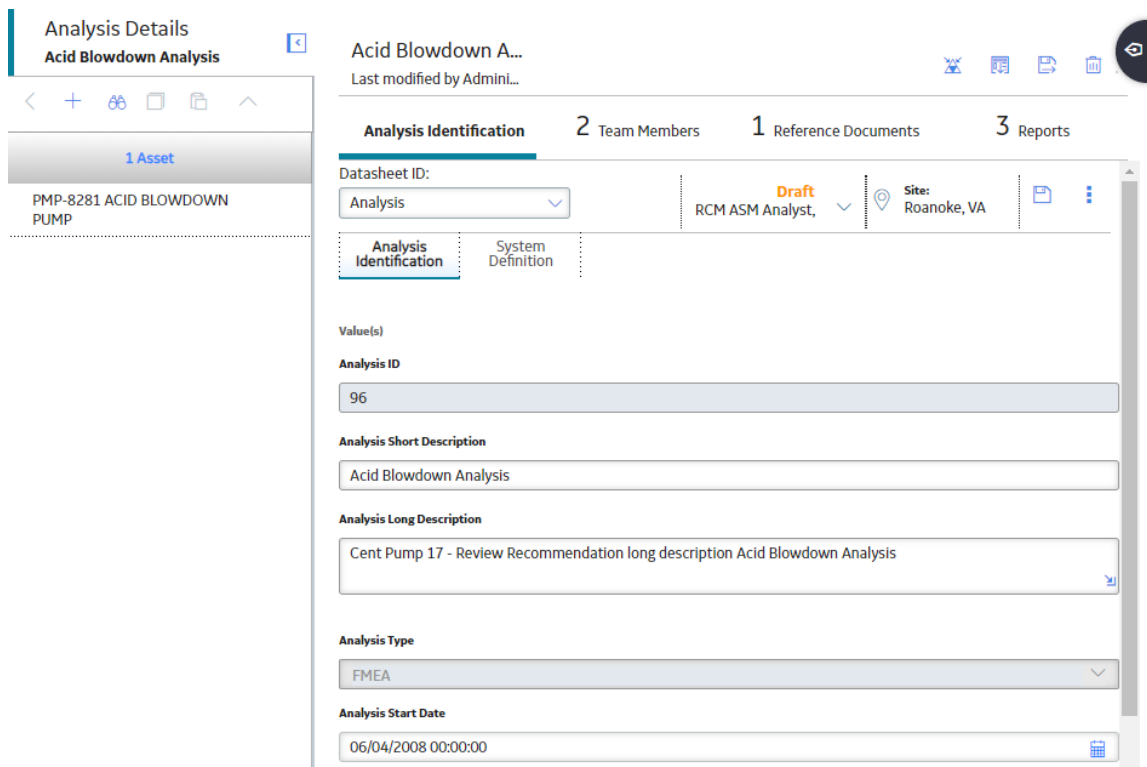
Analysis Details
Acid Blowdown Analysis

1 Asset

PMP-8281 ACID BLOWDOWN PUMP

Acid Blowdown A...
Last modified by Admini...

Analysis Identification
2 Team Members
1 Reference Documents
3 Reports

Datasheet ID:
Analysis

Draft
RCM ASM Analyst,

Site:
Roanoke, VA

Analysis Identification
System Definition

Value(s)

Analysis ID
96

Analysis Short Description
Acid Blowdown Analysis

Analysis Long Description
Cent Pump 17 - Review Recommendation long description Acid Blowdown Analysis

Analysis Type
FMEA

Analysis Start Date
06/04/2008 00:00:00